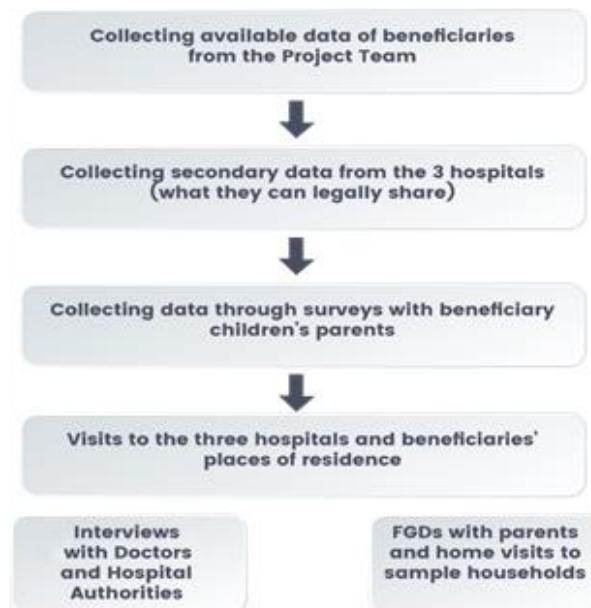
Collecting available data of beneficiaries from the Project Team

Collecting secondary data from the 3 hospitals (what they can legally share)

Collecting data through surveys with beneficiary children's parents

Visits to the three hospitals and beneficiaries' places of residence

Interviews with Doctors and Hospital Authorities

FGDs with parents and home visits to sample households